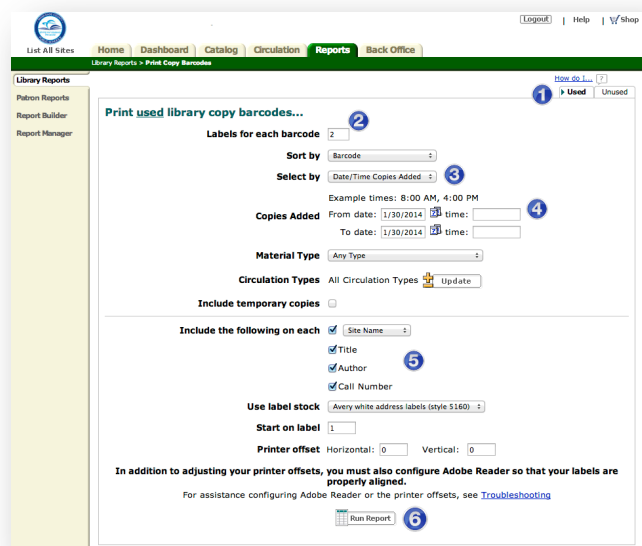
List All Sites

Logout | Help | Shop

Home | Dashboard | Catalog | Circulation | Reports | Back Office

Library Reports > Print Copy Barcodes

Library Reports
Patron Reports
Report Builder
Report Manager

How do I... ?

1 Used | Unused

Print used library copy barcodes...

Labels for each barcode 2 2

Sort by Barcode

Select by Date/Time Copies Added 3

Example times: 8:00 AM, 4:00 PM

Copies Added From date: 1/30/2014 time: 4
To date: 1/30/2014 time:

Material Type Any Type

Circulation Types All Circulation Types Update

Include temporary copies

Include the following on each Site Name
Title
Author 5
Call Number

Use label stock Avery white address labels (style 5160)

Start on label 1

Printer offset Horizontal: 0 Vertical: 0

In addition to adjusting your printer offsets, you must also configure Adobe Reader so that your labels are properly aligned.

For assistance configuring Adobe Reader or the printer offsets, see Troubleshooting

Run Report 6